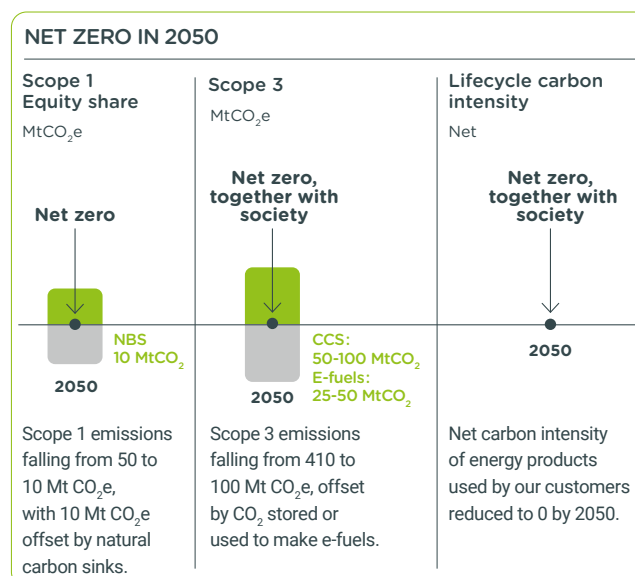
NET ZERO IN 2050

Scope 1
Equity share

MtCO$_2$e

Net zero

NBS
10 MtCO$_2$

2050

Scope 1 emissions falling from 50 to 10 Mt CO$_2$e, with 10 Mt CO$_2$e offset by natural carbon sinks.

Scope 3

MtCO$_2$e

Net zero, together with society

CCS:
50-100 MtCO$_2$
E-fuels:
25-50 MtCO$_2$

2050

Scope 3 emissions falling from 410 to 100 Mt CO$_2$e, offset by CO$_2$ stored or used to make e-fuels.

Lifecycle carbon intensity

Net

Net zero, together with society

2050

Net carbon intensity of energy products used by our customers reduced to 0 by 2050.